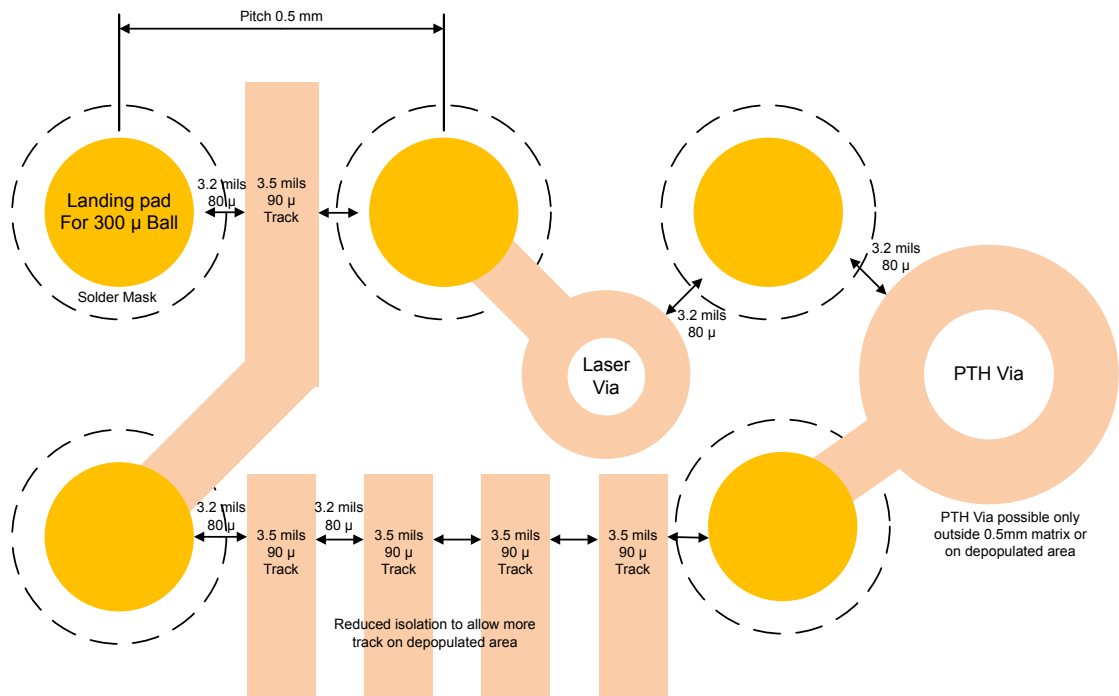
Pitch 0.5 mm

Landing pad For 300 µ Ball

Solder Mask

3.2 mils 80 µ

3.5 mils 90 µ Track

3.2 mils 80 µ

3.2 mils 80 µ

Laser Via

PTH Via

3.2 mils 80 µ

3.5 mils 90 µ Track

3.2 mils 80 µ

3.5 mils 90 µ Track

3.5 mils 90 µ Track

3.5 mils 90 µ Track

PTH Via possible only outside 0.5mm matrix or on depopulated area

Reduced isolation to allow more track on depopulated area